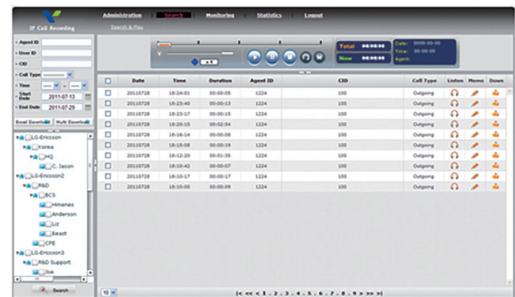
IP Call Recording

Administration | Search | Monitoring | Statistics | Logout

Search & Play

Total 00:00:00
Now 00:00:00
Date: 0000-00-00
Time: 00:00:00
Agent:

• Agent ID
• User ID
• CID
• Call Type
• Time
• Start Date 2011-07-13
• End Date 2011-07-29

Excel Download | Multi Download

LG-Ericsson
Korea
HQ
C. Jason
LG-Ericsson2
R&D
BCS
Hmanes
Anderson
Lit
Beast
CPE
LG-Ericsson2
R&D Support
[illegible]

Search

| | Date | Time | Duration | Agent ID | CID | Call Type | Listen | Memo | Down |
|---|---|---|---|---|---|---|---|---|---|
| | 20110728 | 18:24:01 | 00:00:05 | 1224 | 100 | Outgoing | | | |
| | 20110728 | 18:23:40 | 00:00:13 | 1224 | 100 | Outgoing | | | |
| | 20110728 | 18:23:17 | 00:00:15 | 1224 | 100 | Outgoing | | | |
| | 20110728 | 18:22:15 | 00:02:54 | 1224 | 100 | Outgoing | | | |
| | 20110728 | 18:16:14 | 00:00:08 | 1224 | 100 | Outgoing | | | |
| | 20110728 | 18:15:08 | 00:00:19 | 1224 | 100 | Outgoing | | | |
| | 20110728 | 18:12:20 | 00:01:35 | 1224 | 100 | Outgoing | | | |
| | 20110728 | 18:10:42 | 00:00:07 | 1224 | 100 | Outgoing | | | |
| | 20110728 | 18:10:17 | 00:00:17 | 1224 | 100 | Outgoing | | | |
| | 20110728 | 18:10:00 | 00:00:09 | 1224 | 100 | Outgoing | | | |

10

|< << < 1 . 2 . 3 . 4 . 5 . 6 . 7 . 8 . 9 > >> >|